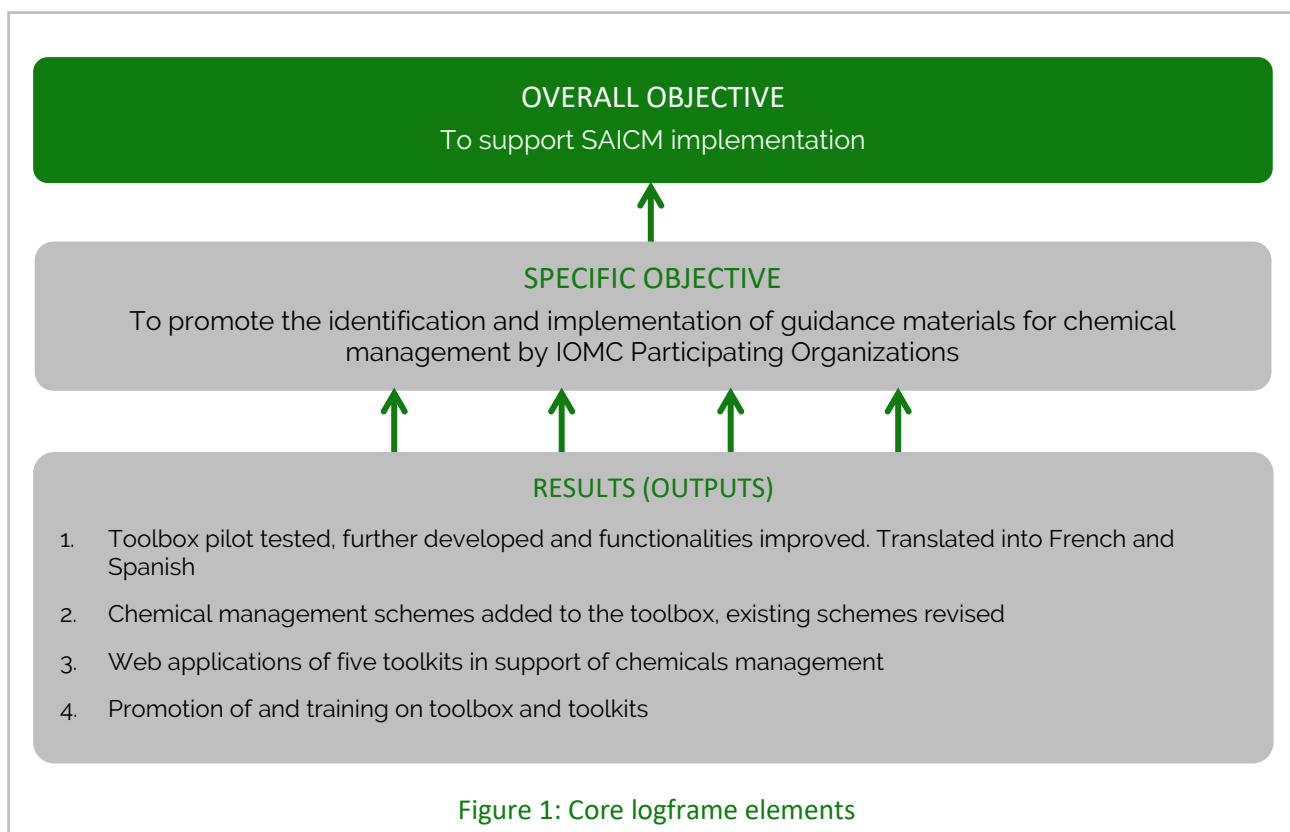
OVERALL OBJECTIVE
To support SAICM implementation

SPECIFIC OBJECTIVE
To promote the identification and implementation of guidance materials for chemical management by IOMC Participating Organizations

RESULTS (OUTPUTS)

1. Toolbox pilot tested, further developed and functionalities improved. Translated into French and Spanish
2. Chemical management schemes added to the toolbox, existing schemes revised
3. Web applications of five toolkits in support of chemicals management
4. Promotion of and training on toolbox and toolkits

Figure 1: Core logframe elements